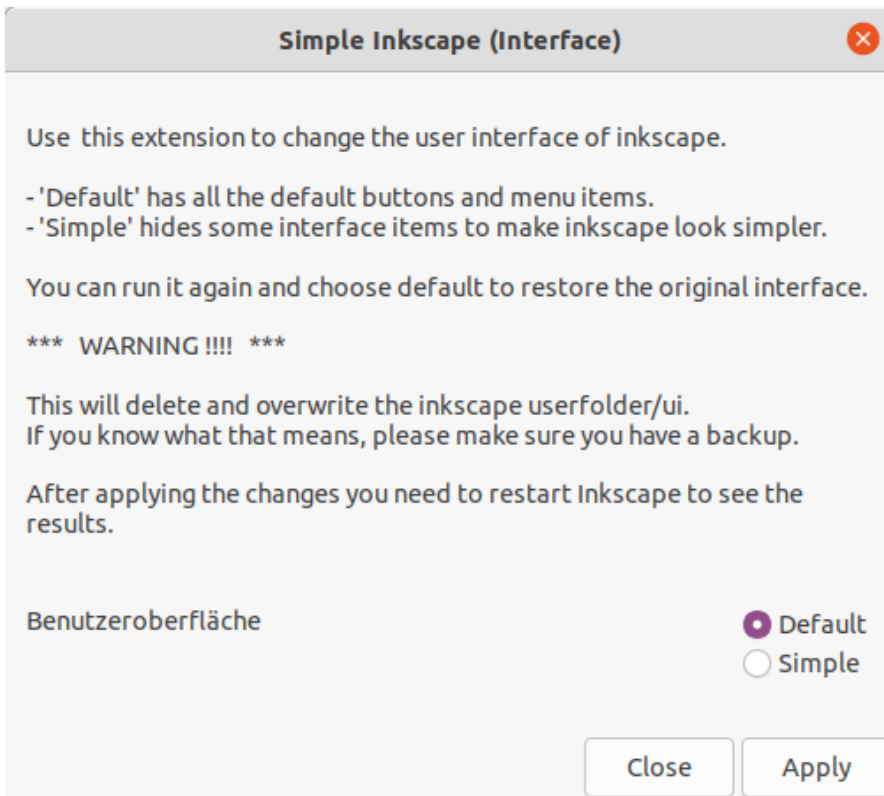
Simple Inkscape (Interface)

Use  this extension to change the user interface of inkscape.

- 'Default' has all the default buttons and menu items.
- 'Simple' hides some interface items to make inkscape look simpler.

You can run it again and choose default to restore the original interface.

***  WARNING !!!!  ***

This will delete and overwrite the inkscape userfolder/ui.
If you know what that means, please make sure you have a backup.

After applying the changes you need to restart Inkscape to see the results.

Benutzeroberfläche

Default
Simple

Close
Apply